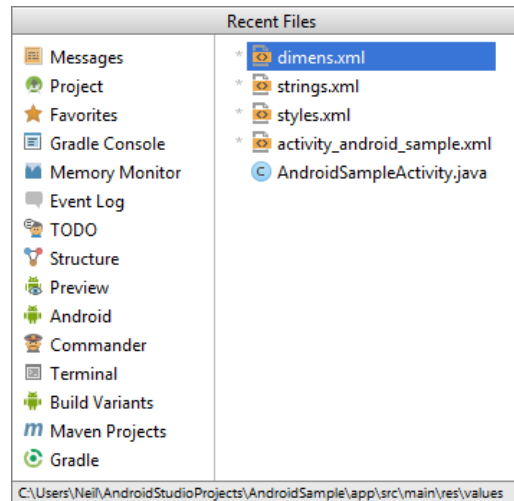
Recent Files

Messages
Project
Favorites
Gradle Console
Memory Monitor
Event Log
TODO
Structure
Preview
Android
Commander
Terminal
Build Variants
Maven Projects
Gradle

* dimens.xml
* strings.xml
* styles.xml
* activity_android_sample.xml
AndroidSampleActivity.java

C:\Users\Neil\AndroidStudioProjects\AndroidSample\app\src\main\res\values